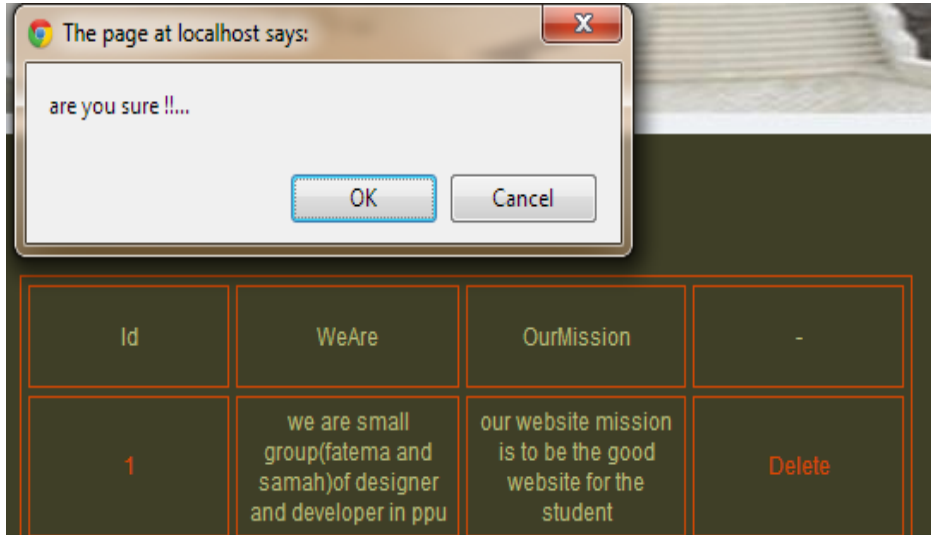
The page at localhost says:

are you sure !!...

OK

Cancel

| Id | WeAre | OurMission | - |
|---|---|---|---|
| 1 | we are small group(fatema and samah)of designer and developer in ppu | our website mission is to be the good website for the student | Delete |